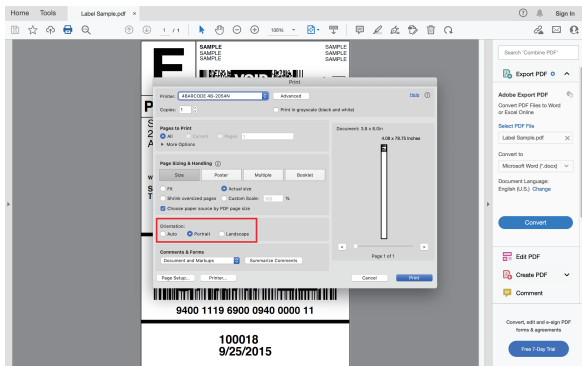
Home Tools Label Sample.pdf ×

Sign In

1 / 1 100%

F

SAMPLE SAMPLE
SAMPLE SAMPLE
SAMPLE SAMPLE

Print

Printer: ABARCODE-4B-2054N Advanced Help

Copies: 1 Print in grayscale (black and white)

Pages to Print
All Current Pages 1
More Options

Page Sizing & Handling
Size Poster Multiple Booklet
Fit Actual size
Shrink oversized pages Custom Scale: 100 %
Choose paper source by PDF page size

Orientation:
Auto Portrait Landscape

Comments & Forms
Document and Markups Summarize Comments

Document: 5.8 x 8.0in
4.09 x 78.15 Inches

Page 1 of 1

Page Setup... Printer... Cancel Print

9400 1119 6900 0940 0000 11

100018
9/25/2015

Search 'Combine PDF'

Export PDF

Adobe Export PDF
Convert PDF Files to Word or Excel Online

Select PDF File
Label Sample.pdf

Convert to
Microsoft Word (*.docx)

Document Language:
English (U.S.) Change

Convert

Edit PDF

Create PDF

Comment

Convert, edit and e-sign PDF forms & agreements

Free 7-Day Trial